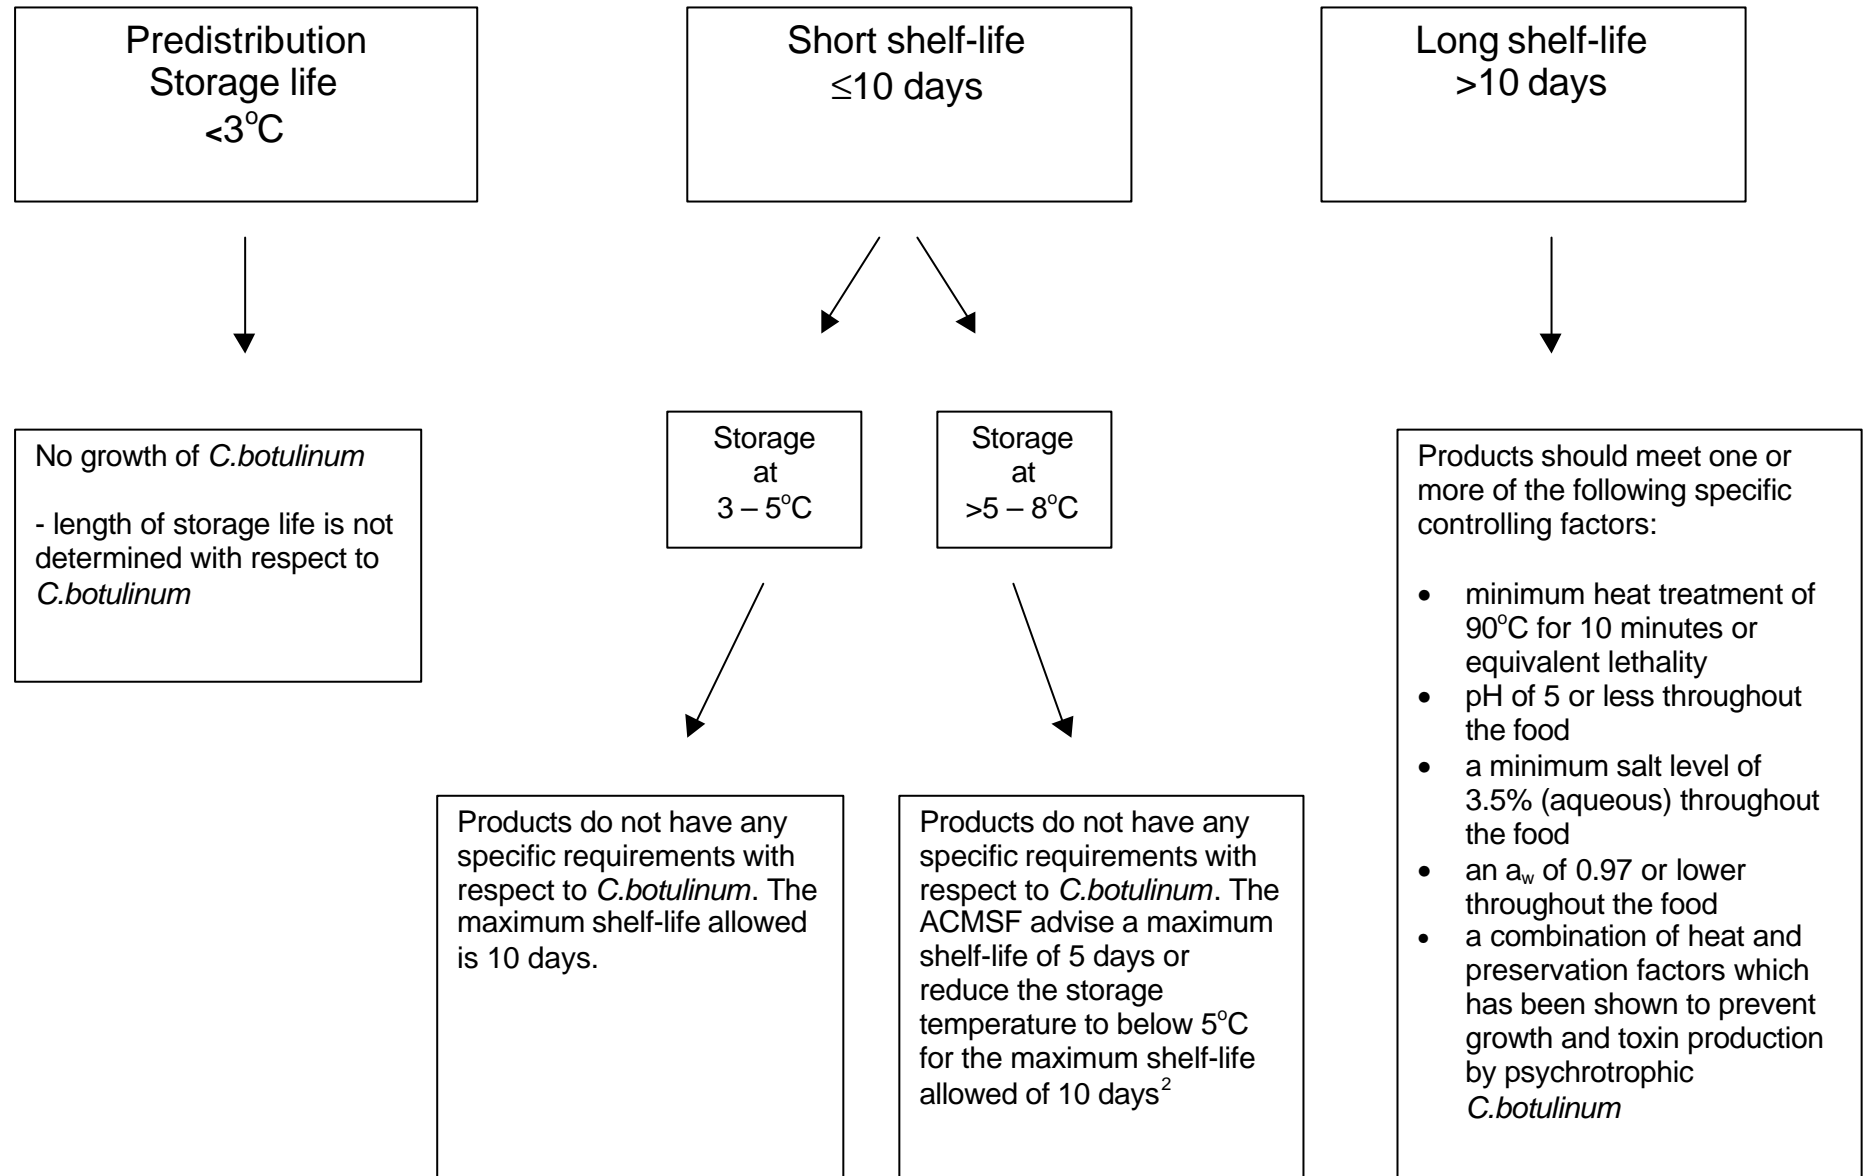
Predistribution Storage life
$<3^oC$

Short shelf-life
$\leq$10 days

Long shelf-life
>10 days

No growth of C.botulinum

- length of storage life is not determined with respect to C.botulinum

Storage at $3 – 5^oC$

Storage at $>5 – 8^oC$

Products should meet one or more of the following specific controlling factors:

- minimum heat treatment of $90^oC$ for 10 minutes or equivalent lethality
- pH of 5 or less throughout the food
- a minimum salt level of 3.5% (aqueous) throughout the food
- an $a_w$ of 0.97 or lower throughout the food
- a combination of heat and preservation factors which has been shown to prevent growth and toxin production by psychrotrophic C.botulinum

Products do not have any specific requirements with respect to C.botulinum. The maximum shelf-life allowed is 10 days.

Products do not have any specific requirements with respect to C.botulinum. The ACMSF advise a maximum shelf-life of 5 days or reduce the storage temperature to below $5^oC$ for the maximum shelf-life allowed of 10 days$^2$